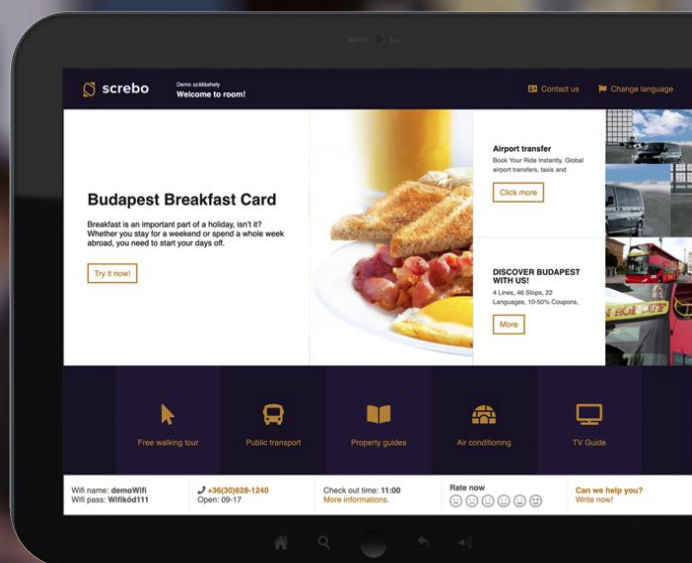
screbo

Demo szálláshely
Welcome to room!

Contact us

Change language

Budapest Breakfast Card

Breakfast is an important part of a holiday, isn't it? Whether you stay for a weekend or spend a whole week abroad, you need to start your days off.

Try it now!

Airport transfer

Book Your Ride Instantly. Global airport transfers, taxis and

Click more

DISCOVER BUDAPEST WITH US!

4 Lines, 48 Stops, 22 Languages, 10-50% Coupons,

More

Free walking tour

Public transport

Property guides

Air conditioning

TV Guide

Wifi name: demoWifi
Wifi pass: Wifikód111

+36(30)628-1240
Open: 09-17

Check out time: 11:00
More informations.

Rate now

Can we help you?
Write now!